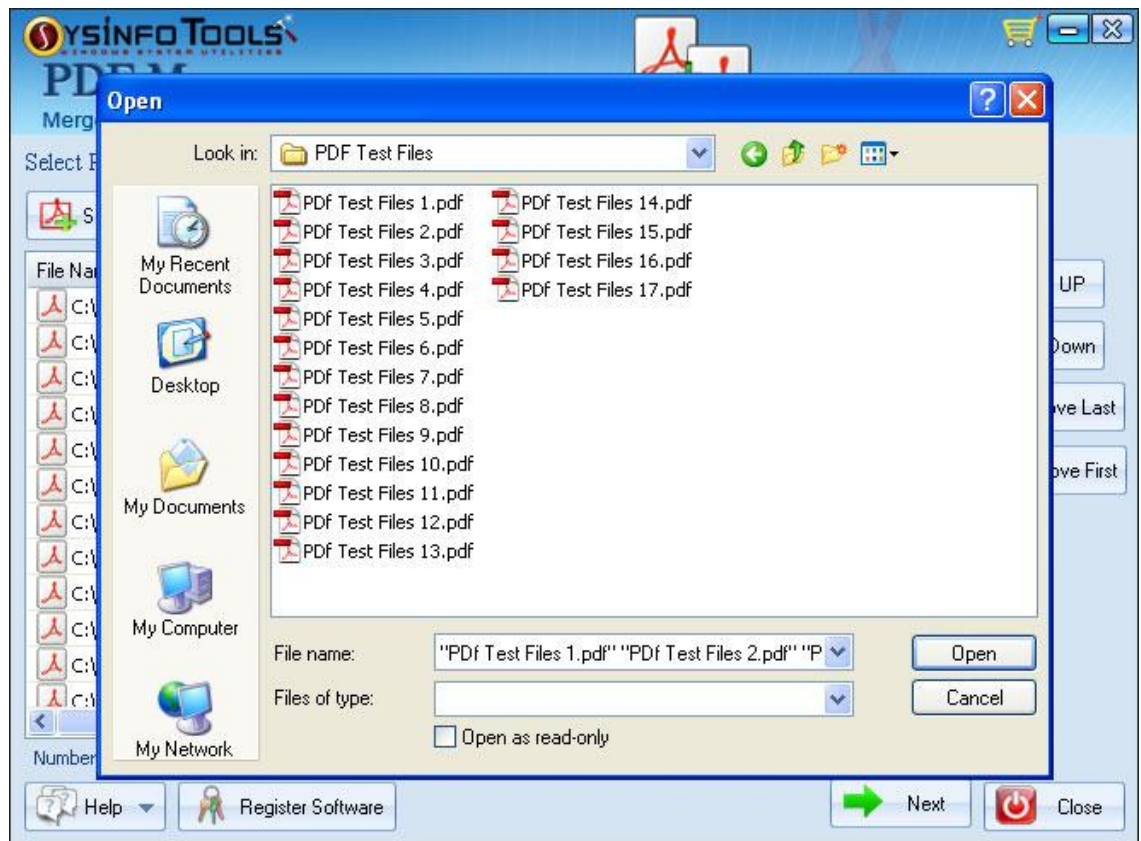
SYSINFO TOOLS
WINDOWS SYSTEM UTILITIES

PDF M
Merg

Select F

S

File Na
C:\
C:\
C:\
C:\
C:\
C:\
C:\
C:\
C:\
C:\
C:\
C:\

Number

Open

Look in: PDF Test Files

My Recent Documents

Desktop

My Documents

My Computer

My Network

PDf Test Files 1.pdf
PDf Test Files 2.pdf
PDf Test Files 3.pdf
PDf Test Files 4.pdf
PDf Test Files 5.pdf
PDf Test Files 6.pdf
PDf Test Files 7.pdf
PDf Test Files 8.pdf
PDf Test Files 9.pdf
PDf Test Files 10.pdf
PDf Test Files 11.pdf
PDf Test Files 12.pdf
PDf Test Files 13.pdf
PDf Test Files 14.pdf
PDf Test Files 15.pdf
PDf Test Files 16.pdf
PDf Test Files 17.pdf

File name: "PDf Test Files 1.pdf" "PDf Test Files 2.pdf" "P

Files of type:

Open as read-only

Open

Cancel

UP

Down

ve Last

ve First

Help

Register Software

Next

Close